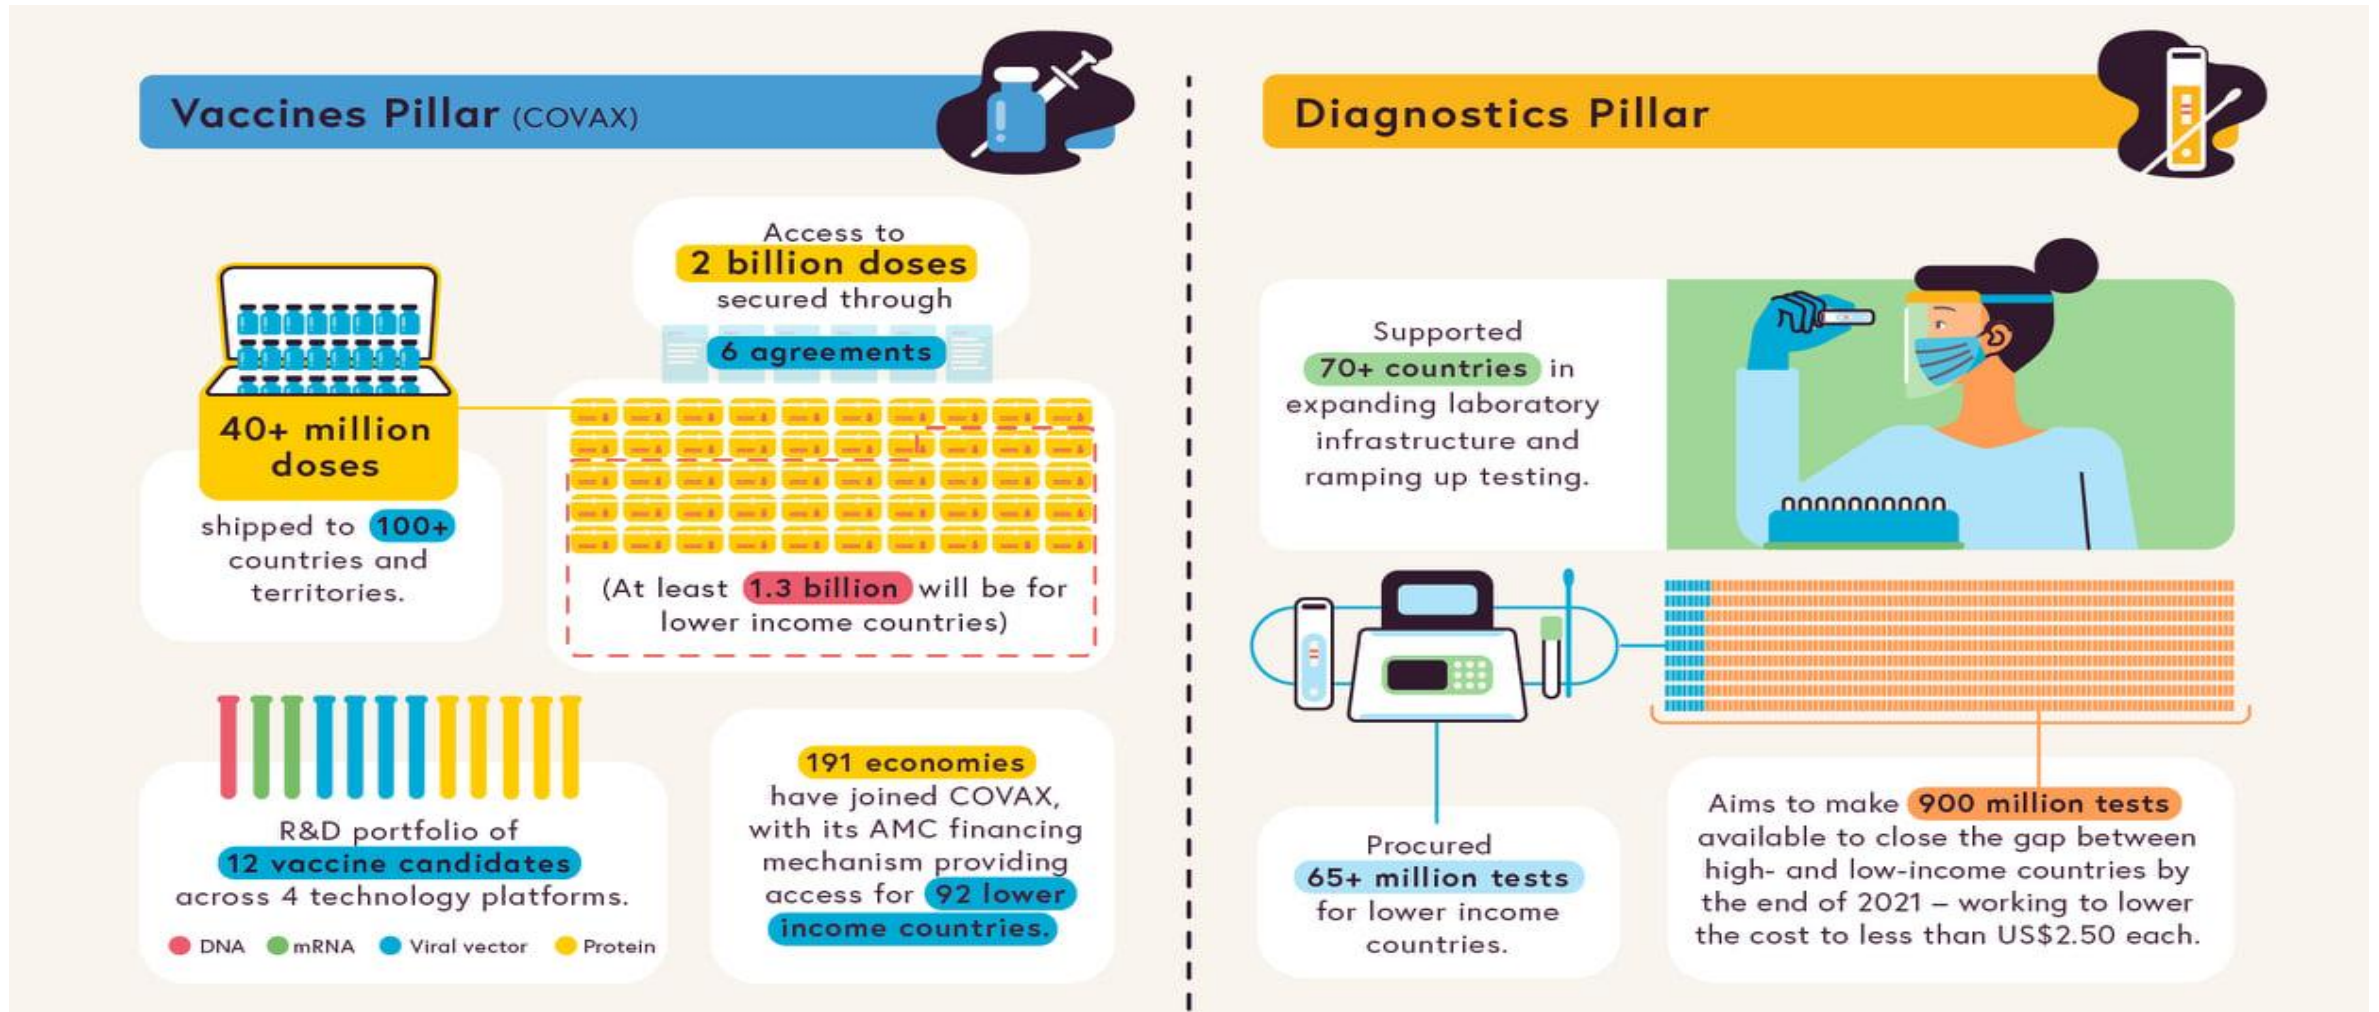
Vaccines Pillar (COVAX)

40+ million doses

shipped to 100+ countries and territories.

Access to 2 billion doses secured through 6 agreements

(At least 1.3 billion will be for lower income countries)

R&D portfolio of 12 vaccine candidates across 4 technology platforms.

DNA mRNA Viral vector Protein

191 economies have joined COVAX, with its AMC financing mechanism providing access for 92 lower income countries.

Diagnostics Pillar

Supported 70+ countries in expanding laboratory infrastructure and ramping up testing.

Procured 65+ million tests for lower income countries.

Aims to make 900 million tests available to close the gap between high- and low-income countries by the end of 2021 – working to lower the cost to less than US$2.50 each.